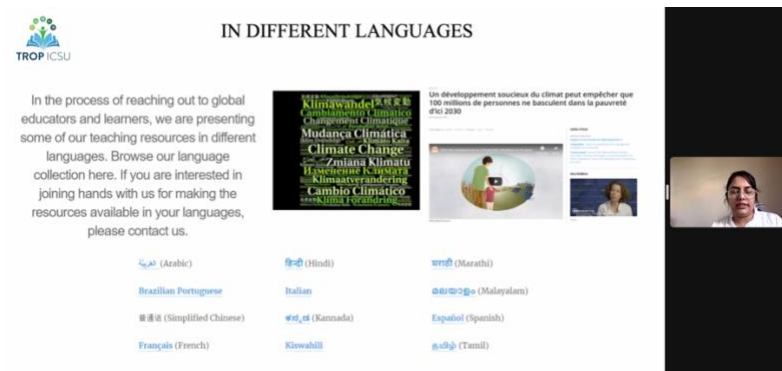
TROP ICSU

IN DIFFERENT LANGUAGES

In the process of reaching out to global educators and learners, we are presenting some of our teaching resources in different languages. Browse our language collection here. If you are interested in joining hands with us for making the resources available in your languages, please contact us.

Klimawandel
Cambiamento Climatico
Changement Climatique
Mudança Climática
Climate Change
Zmiana Klimatu
Изменение Климата
Klimaatverandering
Cambio Climático
Klima Forandring

Un développement soucieux du climat peut empêcher que 100 millions de personnes ne basculent dans la pauvreté d'ici 2030

| العربية (Arabic) | हिंदी (Hindi) | मराठी (Marathi) |
|---|---|---|
| Brazilian Portuguese | Italian | മലയാളം (Malayalam) |
| 普通话 (Simplified Chinese) | ಕನ್ನಡ (Kannada) | Español (Spanish) |
| Français (French) | Kiswahili | தமிழ் (Tamil) |